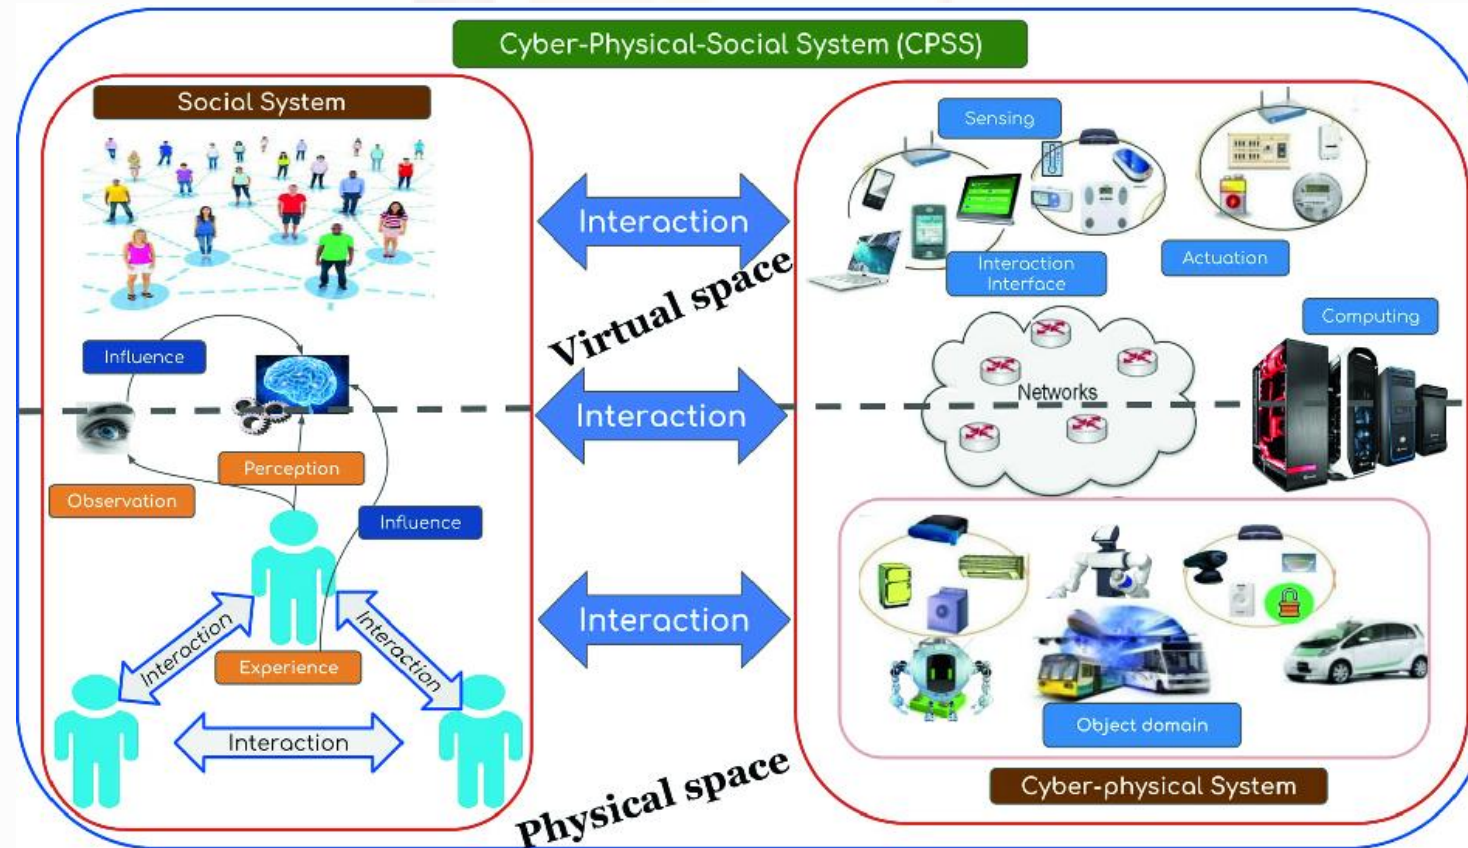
Cyber-Physical-Social System (CPSS)

Social System

Influence

Perception

Observation

Influence

Experience

Interaction

Interaction

Interaction

Interaction

Virtual space

Interaction

Interaction

Physical space

Sensing

Interaction Interface

Actuation

Computing

Networks

Object domain

Cyber-physical System